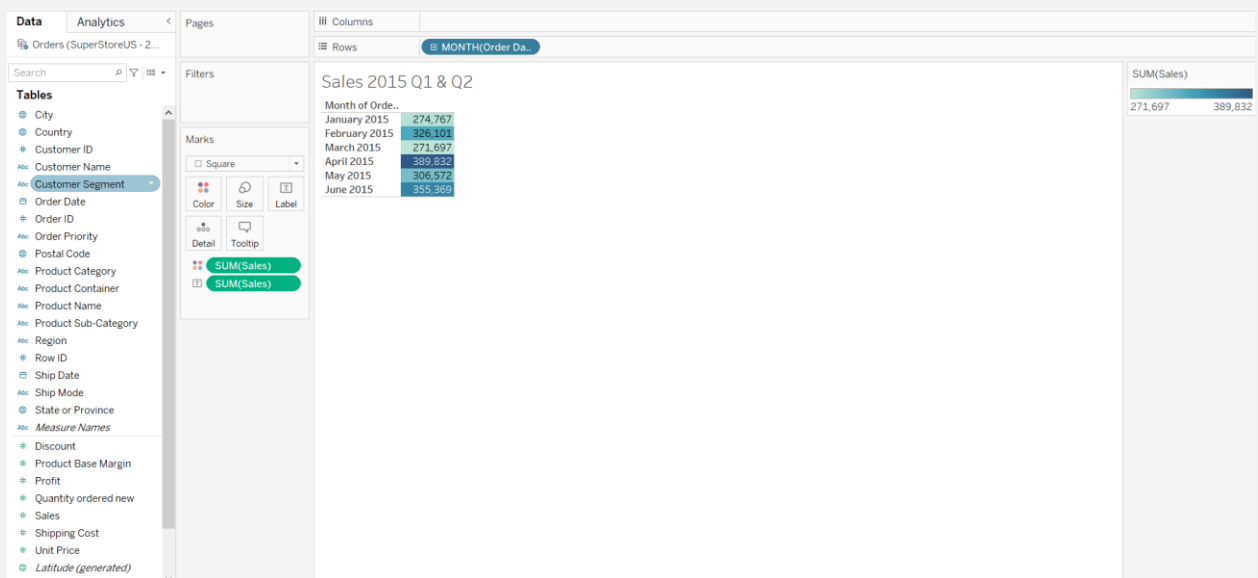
Data Analytics

Orders (SuperStoreUS - 2...

Search

Tables

City
Country
Customer ID
Customer Name
Customer Segment
Order Date
Order ID
Order Priority
Postal Code
Product Category
Product Container
Product Name
Product Sub-Category
Region
Row ID
Ship Date
Ship Mode
State or Province
*Measure Names*
Discount
Product Base Margin
Profit
Quantity ordered new
Sales
Shipping Cost
Unit Price
*Latitude (generated)*

Pages

Filters

Marks

Square

Color Size Label
Detail Tooltip

SUM(Sales)
SUM(Sales)

Columns

Rows MONTH(Order Da..

Sales 2015 Q1 & Q2

| Month of Orde.. | |
|---|---|
| January 2015 | 274,767 |
| February 2015 | 326,101 |
| March 2015 | 271,697 |
| April 2015 | 389,832 |
| May 2015 | 306,572 |
| June 2015 | 355,369 |

SUM(Sales)

271,697 389,832